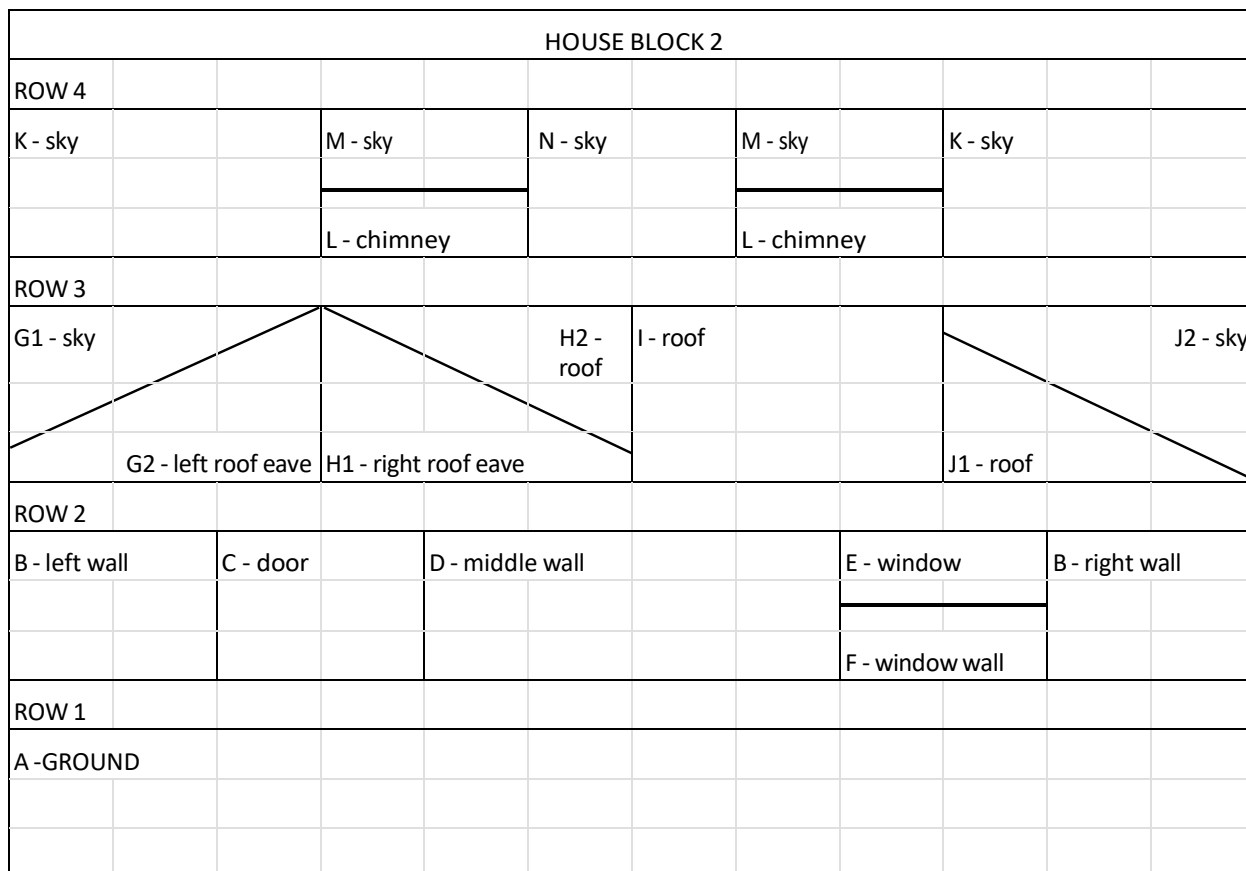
HOUSE BLOCK 2

ROW 4

K - sky

M - sky

N - sky

M - sky

K - sky

L - chimney

L - chimney

ROW 3

G1 - sky

H2 - roof

I - roof

J2 - sky

G2 - left roof eave

H1 - right roof eave

J1 - roof

ROW 2

B - left wall

C - door

D - middle wall

E - window

B - right wall

F - window wall

ROW 1

A -GROUND